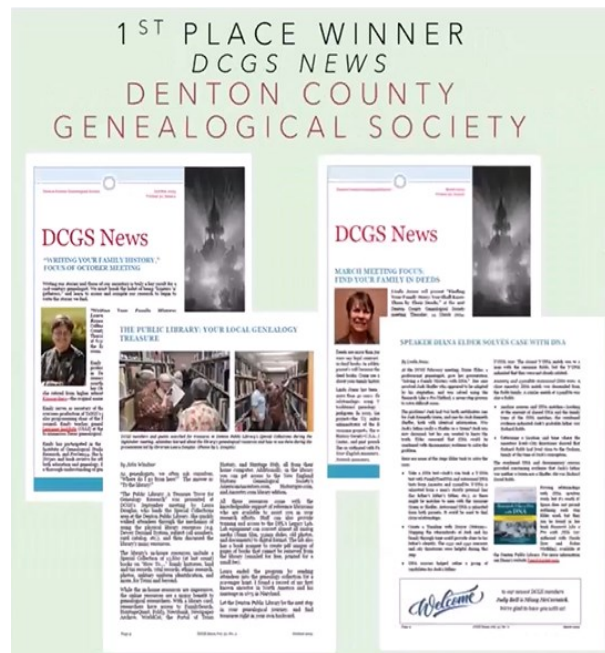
1ST PLACE WINNER
DCGS NEWS
DENTON COUNTY
GENEALOGICAL SOCIETY

DCGS News

"WRITING YOUR FAMILY HISTORY," FOCUS OF OCTOBER MEETING

THE PUBLIC LIBRARY: YOUR LOCAL GENEALOGY TREASURE

DCGS News

MARCH MEETING FOCUS: FIND YOUR FAMILY IN DEEDS

SPEAKER DIANA ELDER SOLVES CASE WITH DNA

Welcome

We're glad to have you with us!